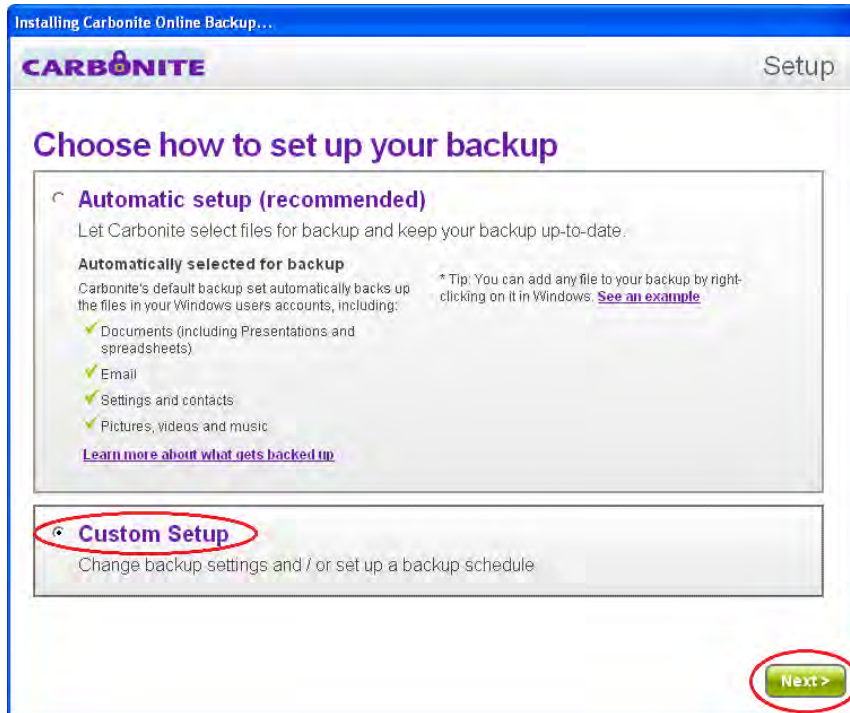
Installing Carbonite Online Backup...

CARBONITE

Setup

Choose how to set up your backup

Automatic setup (recommended)

Let Carbonite select files for backup and keep your backup up-to-date.

Automatically selected for backup

Carbonite's default backup set automatically backs up the files in your Windows users accounts, including:

Documents (including Presentations and spreadsheets)

Email

Settings and contacts

Pictures, videos and music

Learn more about what gets backed up

* Tip: You can add any file to your backup by right-clicking on it in Windows. See an example

Custom Setup

Change backup settings and / or set up a backup schedule

Next >